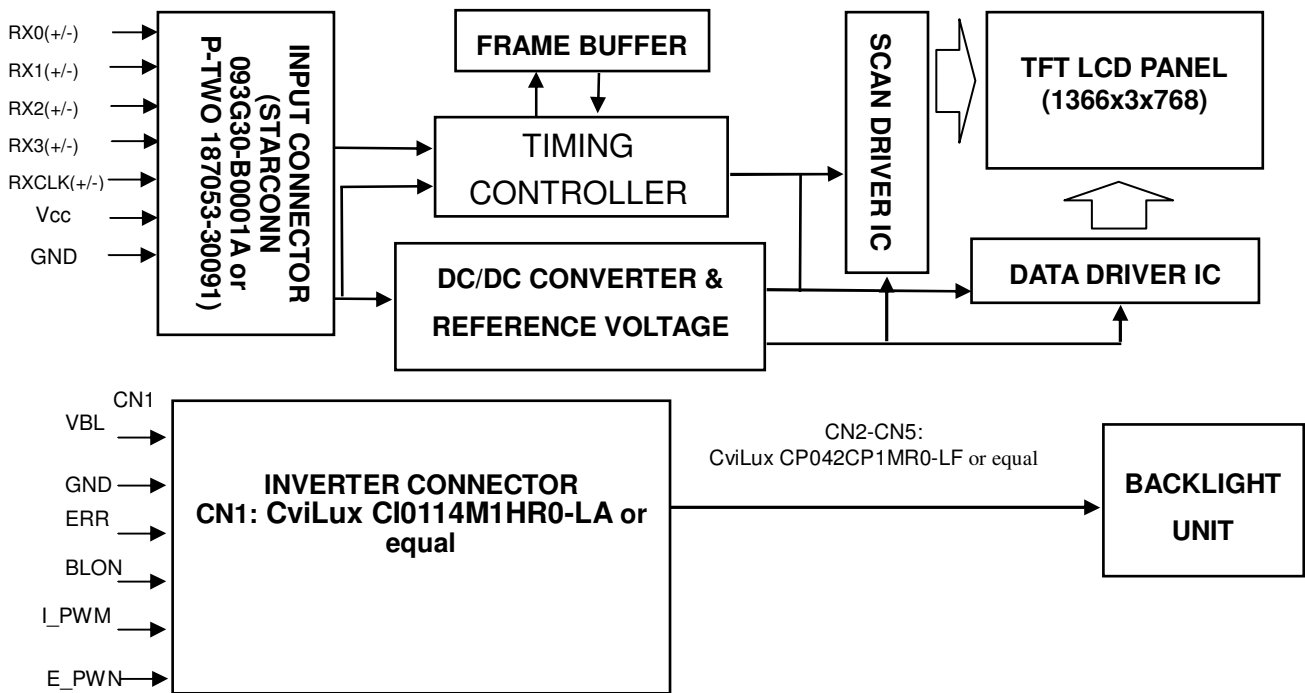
RX0(+/-)
RX1(+/-)
RX2(+/-)
RX3(+/-)
RXCLK(+/-)
Vcc
GND

INPUT CONNECTOR (STARCONN 093G30-B0001A or P-TWO 187053-30091)

FRAME BUFFER

TIMING CONTROLLER

DC/DC CONVERTER & REFERENCE VOLTAGE

SCAN DRIVER IC

TFT LCD PANEL (1366x3x768)

DATA DRIVER IC

CN1
VBL
GND
ERR
BLON
I_PWM
E_PWN

INVERTER CONNECTOR
CN1: CviLux CI0114M1HR0-LA or equal

CN2-CN5:
CviLux CP042CP1MR0-LF or equal

BACKLIGHT UNIT